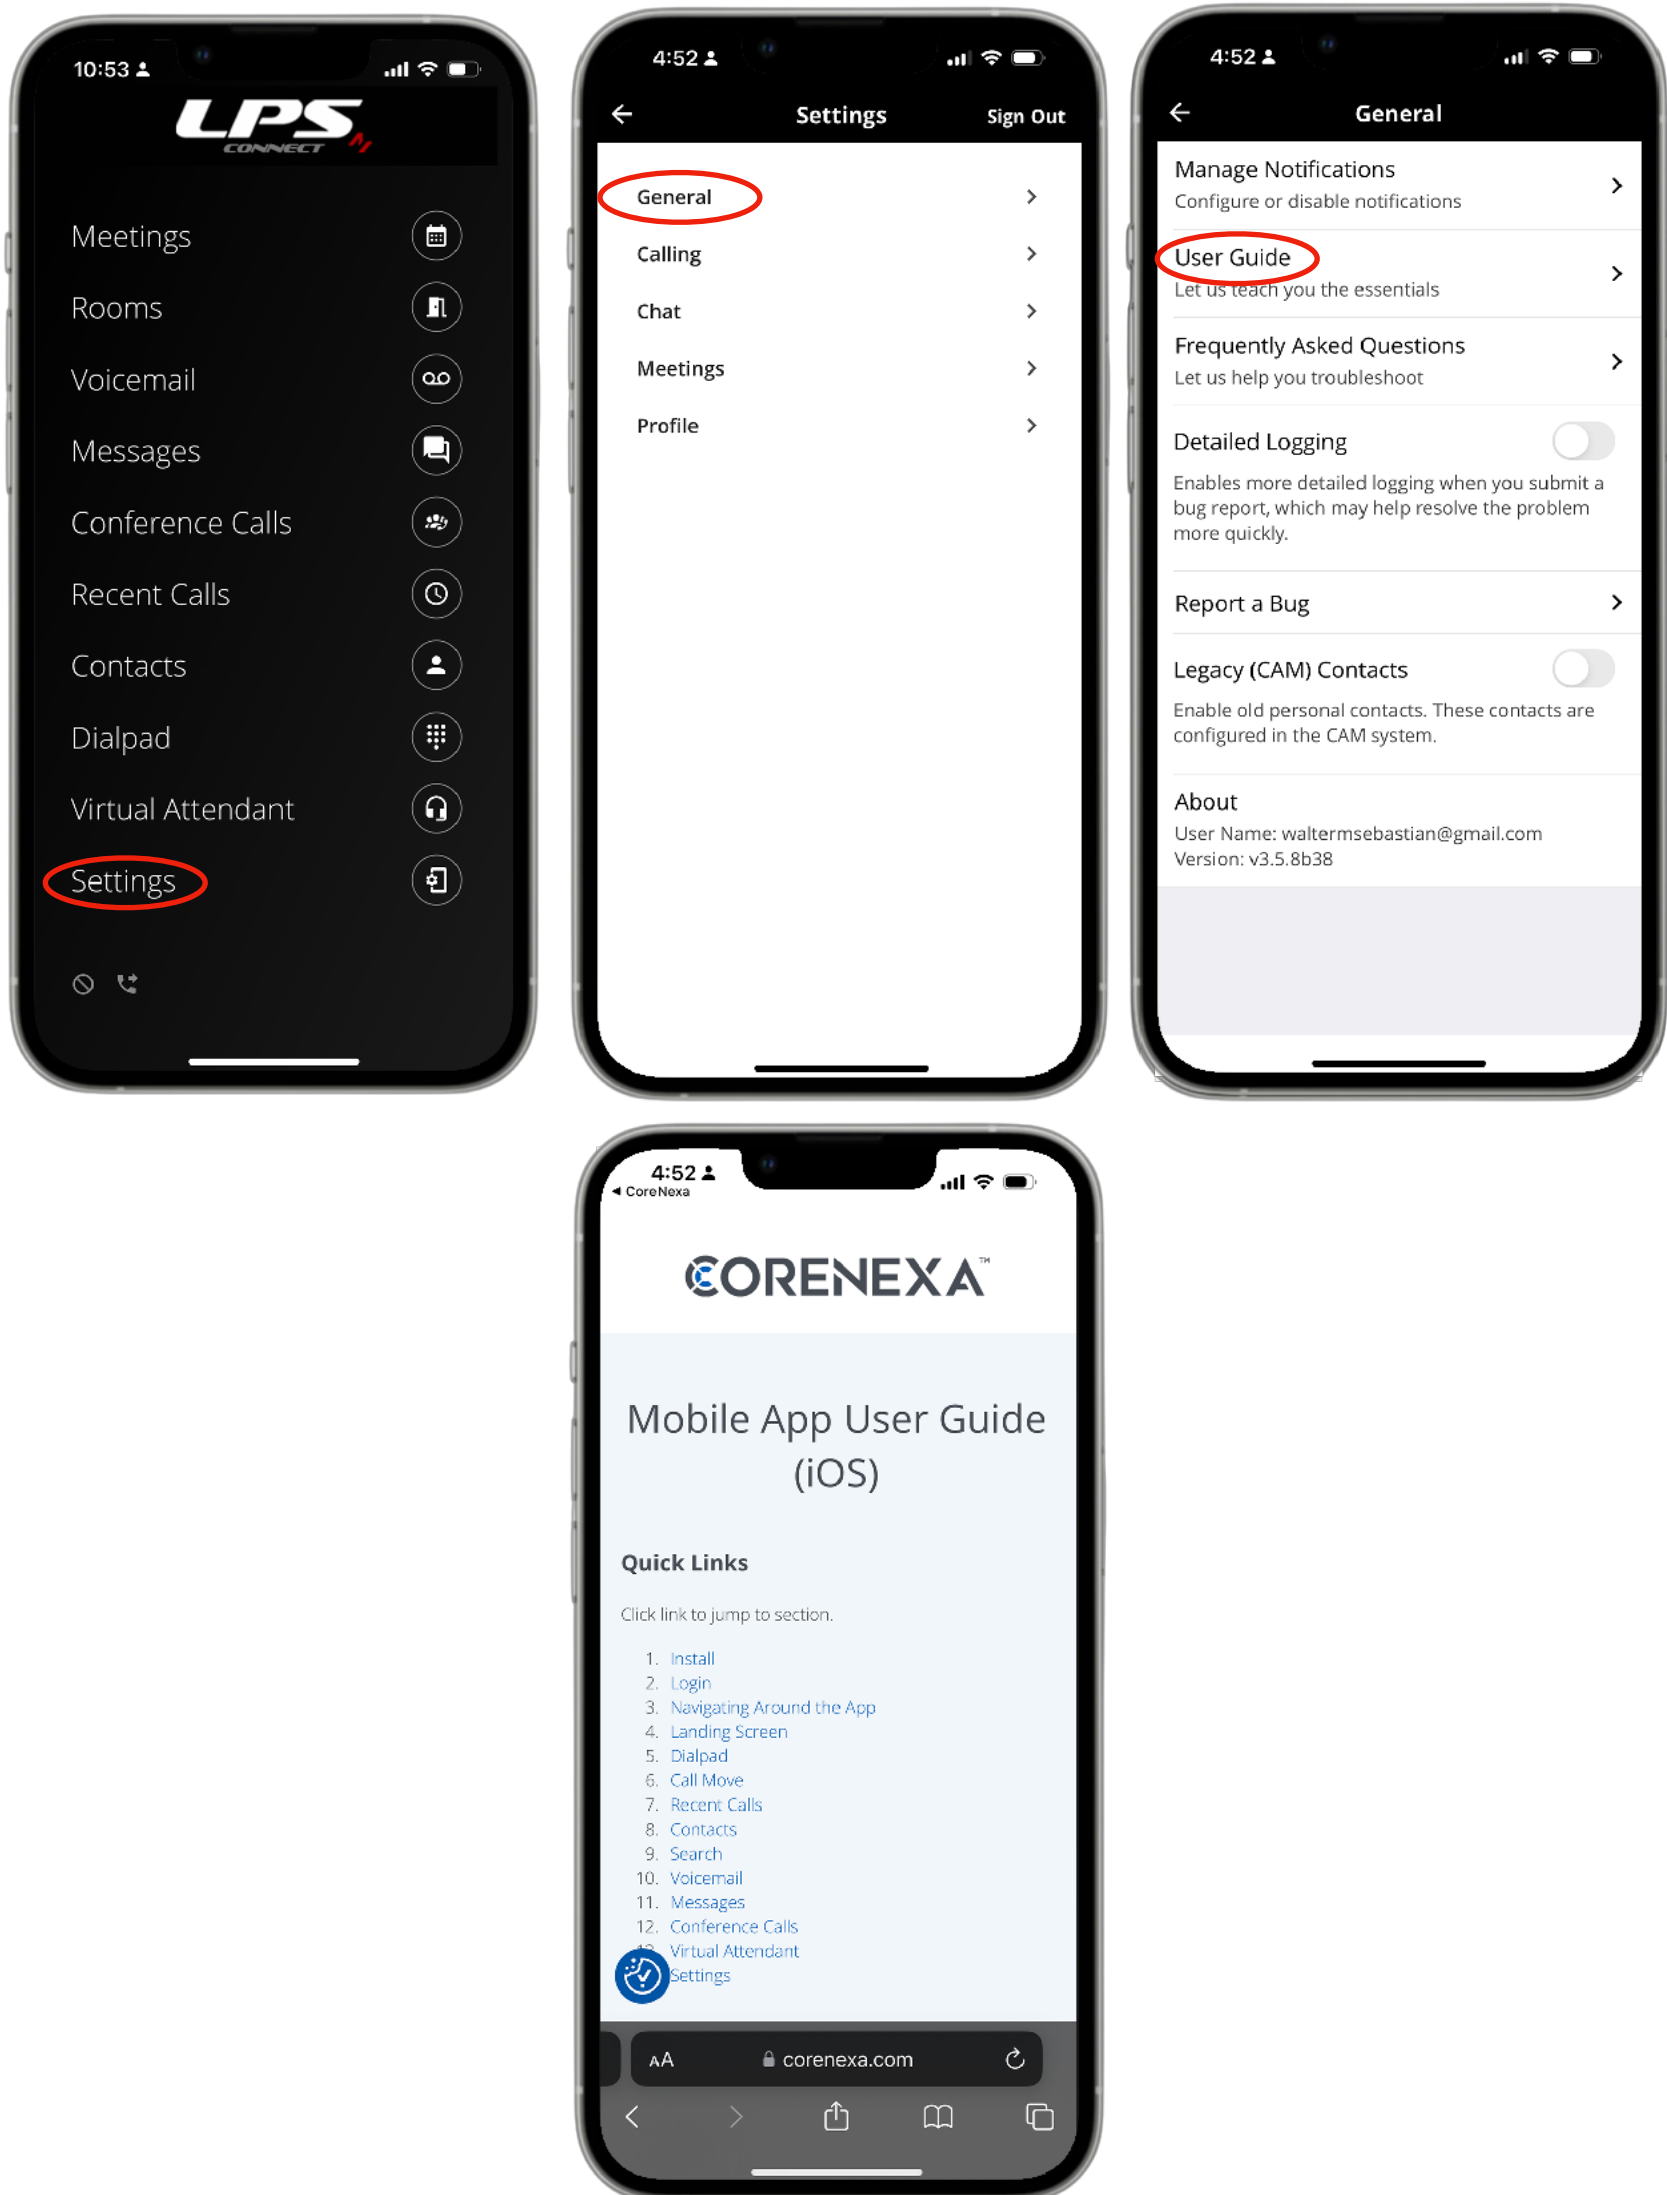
10:53

LPS CONNECT

Meetings

Rooms

Voicemail

Messages

Conference Calls

Recent Calls

Contacts

Dialpad

Virtual Attendant

Settings

4:52

Settings

Sign Out

General

Calling

Chat

Meetings

Profile

4:52

General

Manage Notifications
Configure or disable notifications

User Guide
Let us teach you the essentials

Frequently Asked Questions
Let us help you troubleshoot

Detailed Logging

Enables more detailed logging when you submit a bug report, which may help resolve the problem more quickly.

Report a Bug

Legacy (CAM) Contacts

Enable old personal contacts. These contacts are configured in the CAM system.

About
User Name: waltermsebastian@gmail.com
Version: v3.5.8b38

4:52
◂ CoreNexa

CORENEXA™

Mobile App User Guide (iOS)

Quick Links

Click link to jump to section.

1. Install
2. Login
3. Navigating Around the App
4. Landing Screen
5. Dialpad
6. Call Move
7. Recent Calls
8. Contacts
9. Search
10. Voicemail
11. Messages
12. Conference Calls
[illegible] Virtual Attendant
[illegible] Settings

AA corenexa.com